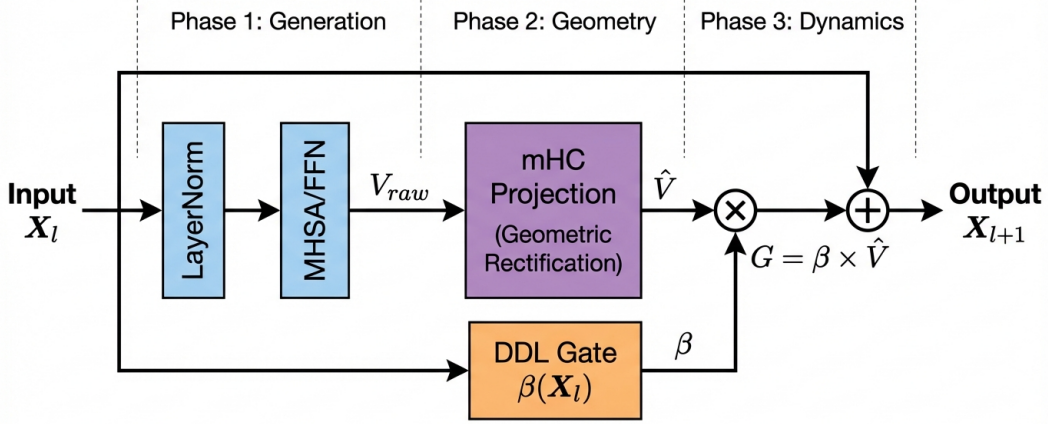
Phase 1: Generation

Phase 2: Geometry

Phase 3: Dynamics

Input $\boldsymbol{X}_l$

LayerNorm

MHSA/FFN

$V_{raw}$

mHC Projection

(Geometric Rectification)

$\hat{V}$

$\otimes$

$G = \beta \times \hat{V}$

$\oplus$

Output $\boldsymbol{X}_{l+1}$

DDL Gate $\beta(\boldsymbol{X}_l)$

$\beta$